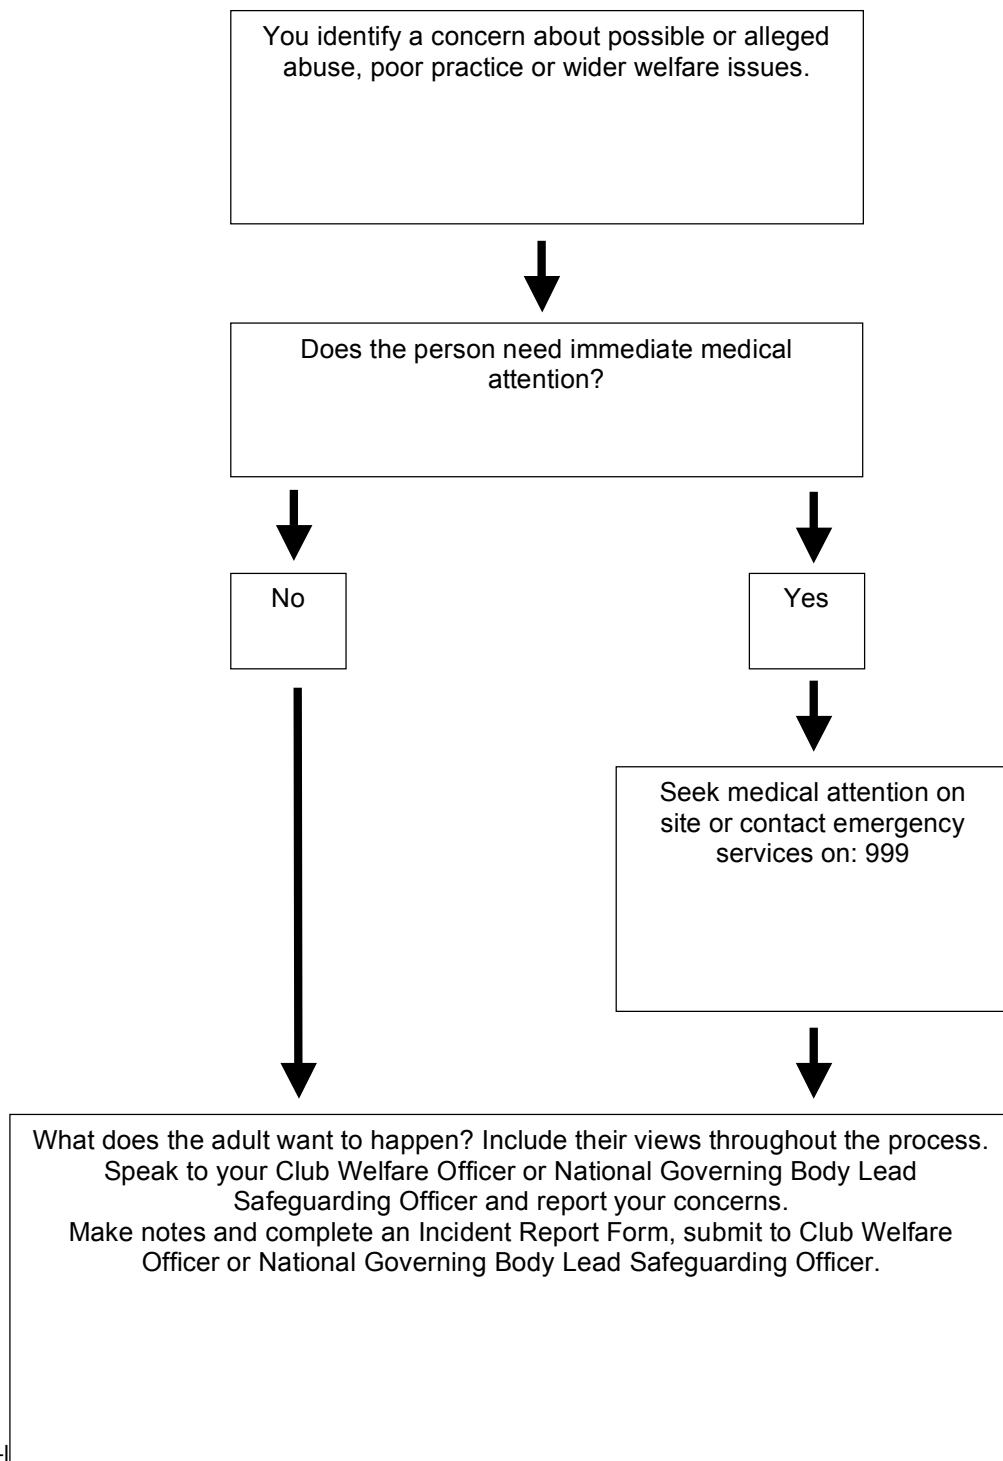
You identify a concern about possible or alleged abuse, poor practice or wider welfare issues.

Does the person need immediate medical attention?

No

Yes

Seek medical attention on site or contact emergency services on: 999

What does the adult want to happen? Include their views throughout the process.
Speak to your Club Welfare Officer or National Governing Body Lead Safeguarding Officer and report your concerns.
Make notes and complete an Incident Report Form, submit to Club Welfare Officer or National Governing Body Lead Safeguarding Officer.